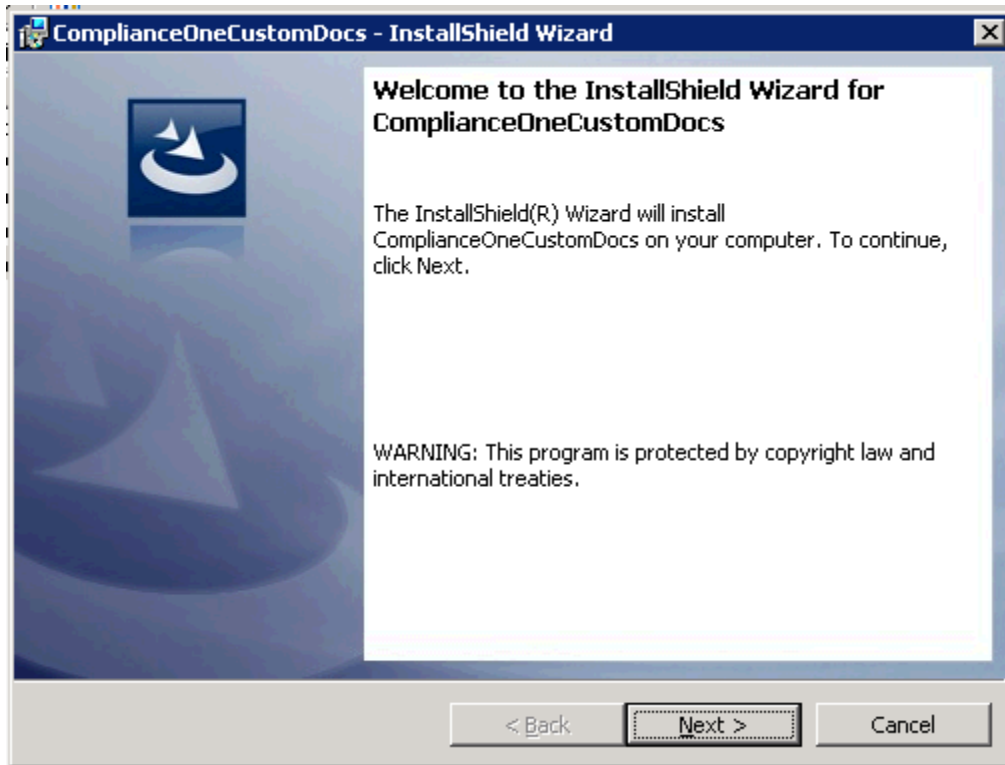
ComplianceOneCustomDocs - InstallShield Wizard

Welcome to the InstallShield Wizard for ComplianceOneCustomDocs

The InstallShield(R) Wizard will install ComplianceOneCustomDocs on your computer. To continue, click Next.

WARNING: This program is protected by copyright law and international treaties.

< Back

Next >

Cancel